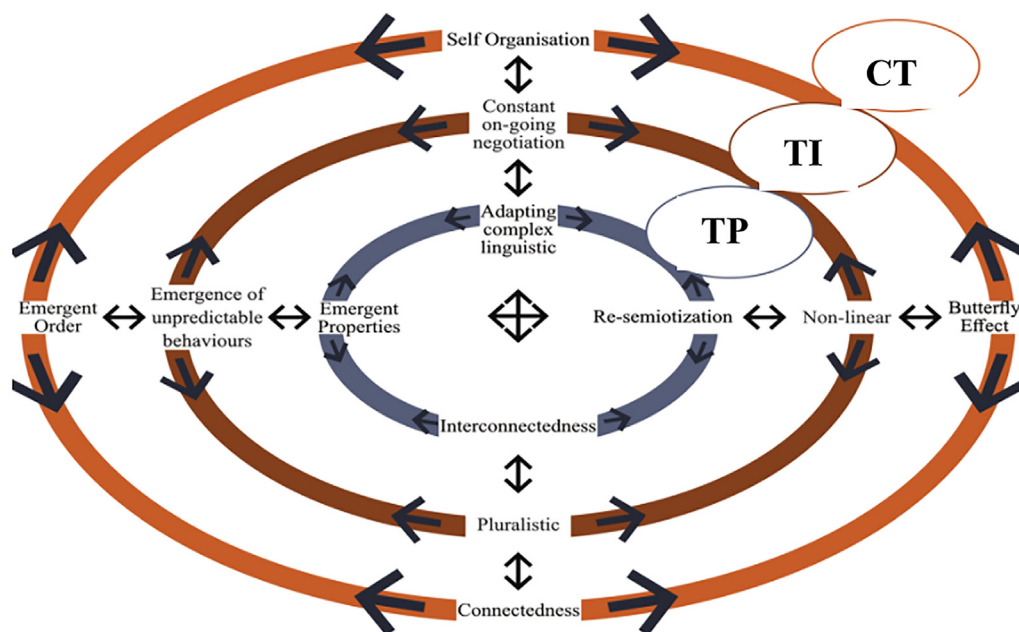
Self Organisation

CT

Constant on-going negotiation

TI

Adapting complex linguistic

TP

Emergent Order

Emergence of unpredictable behaviours

Emergent Properties

Re-semiotization

Non-linear

Butterfly Effect

Interconnectedness

Pluralistic

Connectedness